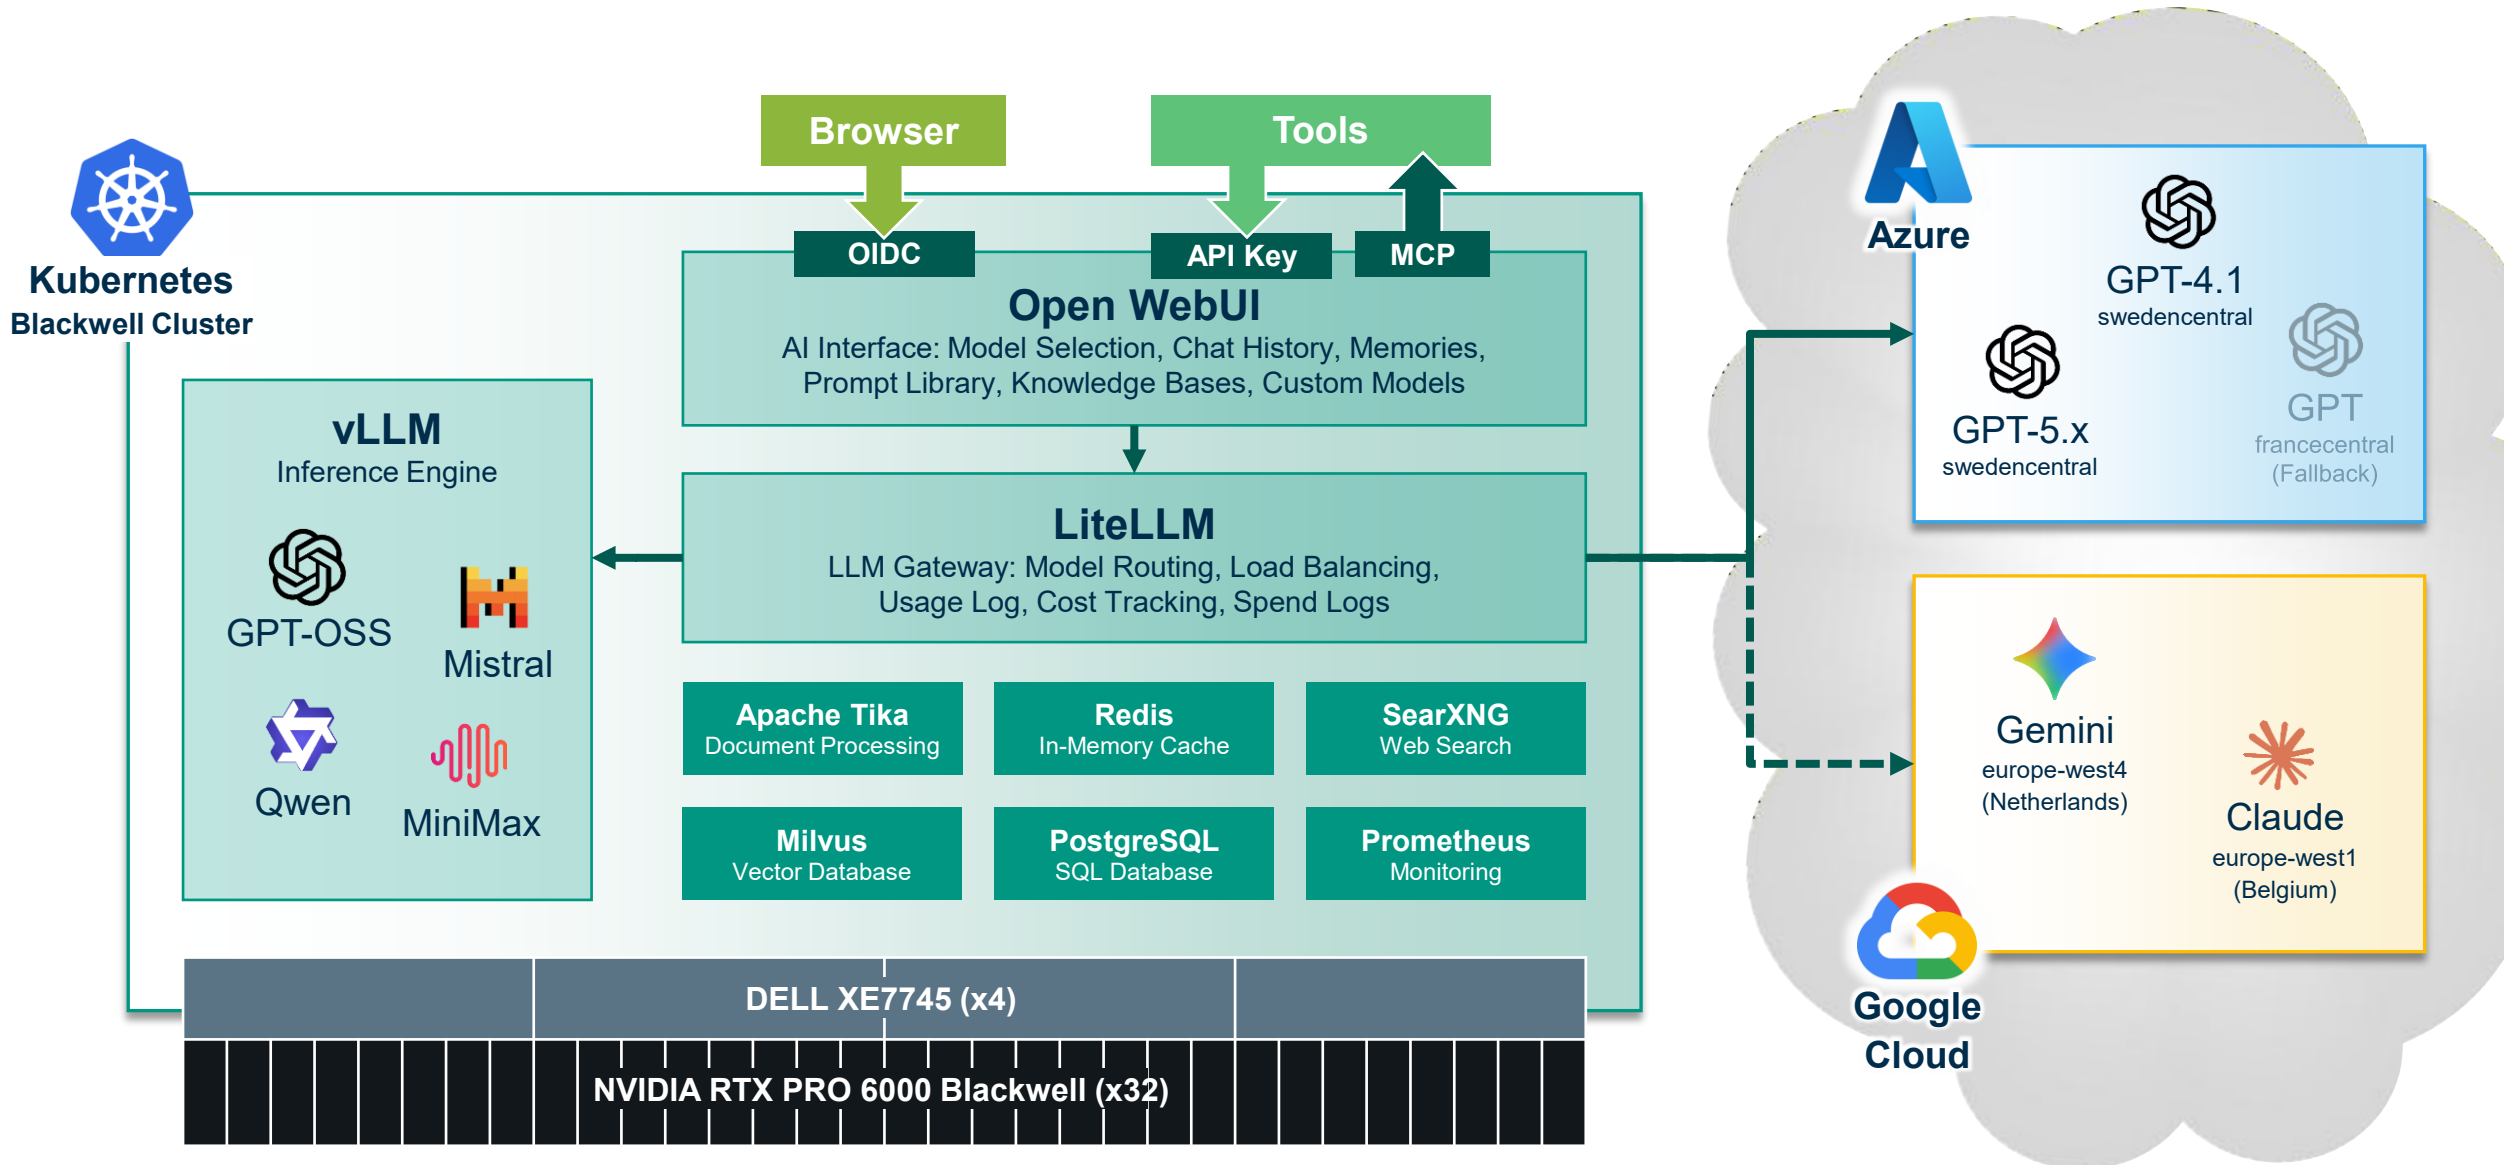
Kubernetes
Blackwell Cluster

Browser

Tools

OIDC

API Key

MCP

Open WebUI
AI Interface: Model Selection, Chat History, Memories, Prompt Library, Knowledge Bases, Custom Models

vLLM
Inference Engine

GPT-OSS

Mistral

Qwen

MiniMax

LiteLLM
LLM Gateway: Model Routing, Load Balancing, Usage Log, Cost Tracking, Spend Logs

Apache Tika
Document Processing

Redis
In-Memory Cache

SearXNG
Web Search

Milvus
Vector Database

PostgreSQL
SQL Database

Prometheus
Monitoring

DELL XE7745 (x4)

NVIDIA RTX PRO 6000 Blackwell (x32)

Azure

GPT-4.1
swedencentral

GPT-5.x
swedencentral

GPT
francecentral
(Fallback)

Gemini
europe-west4
(Netherlands)

Claude
europe-west1
(Belgium)

Google
Cloud